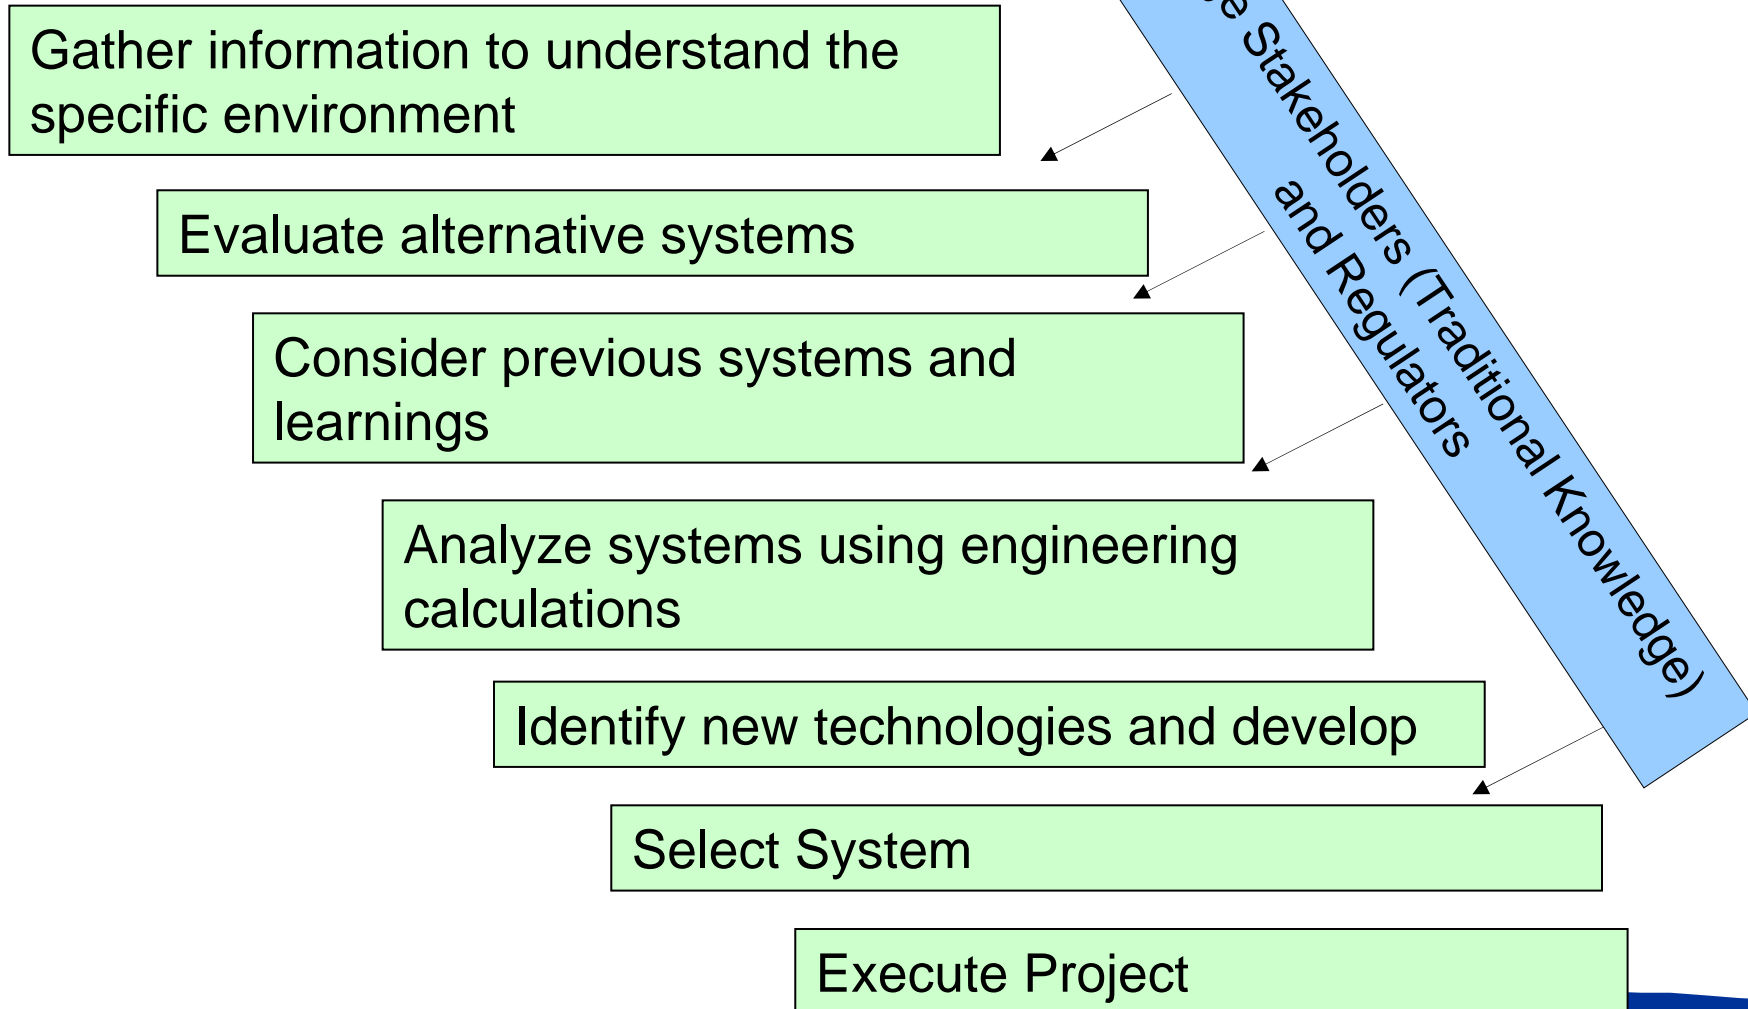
Gather information to understand the specific environment

Evaluate alternative systems

Consider previous systems and learnings

Analyze systems using engineering calculations

Identify new technologies and develop

Select System

Execute Project

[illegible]e Stakeholders (Traditional Knowledge) and Regulators